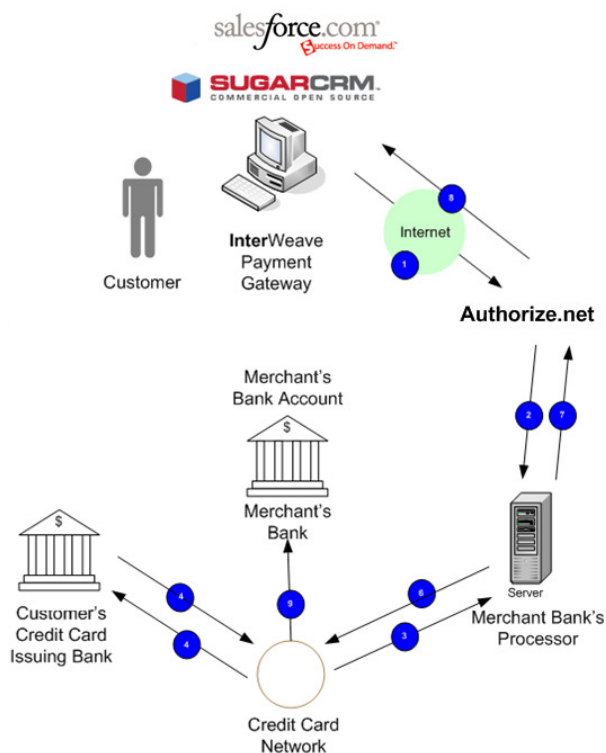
salesforce.com
Success On Demand.

SUGARCRM
COMMERCIAL OPEN SOURCE

Customer

InterWeave Payment Gateway

8

Internet

1

Authorize.net

2

7

Merchant's Bank Account

$

Merchant's Bank

$

Customer's Credit Card Issuing Bank

4

4

9

6

3

Server

Merchant Bank's Processor

Credit Card Network